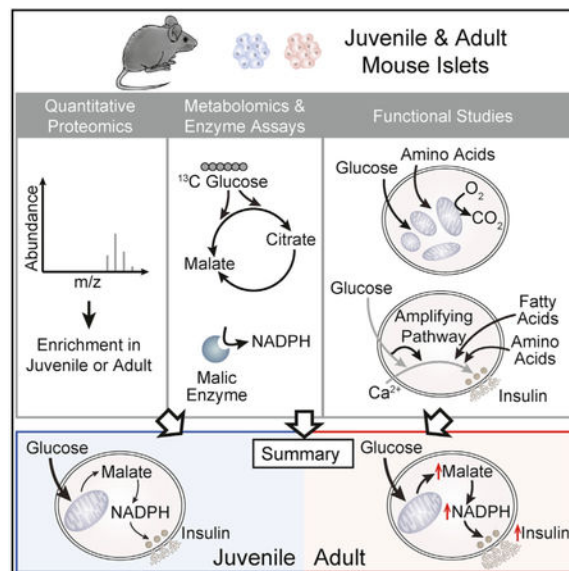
Juvenile & Adult Mouse Islets

Quantitative Proteomics

Abundance

m/z

Enrichment in Juvenile or Adult

Metabolomics & Enzyme Assays

$^{13}$C Glucose

Citrate

Malate

NADPH

Malic Enzyme

Functional Studies

Glucose

Amino Acids

$O_2$

$CO_2$

Glucose

Amplifying Pathway

Fatty Acids

Amino Acids

$Ca^{2+}$

Insulin

Summary

Glucose

Malate

NADPH

Insulin

Juvenile

Glucose

Malate

NADPH

Insulin

Adult